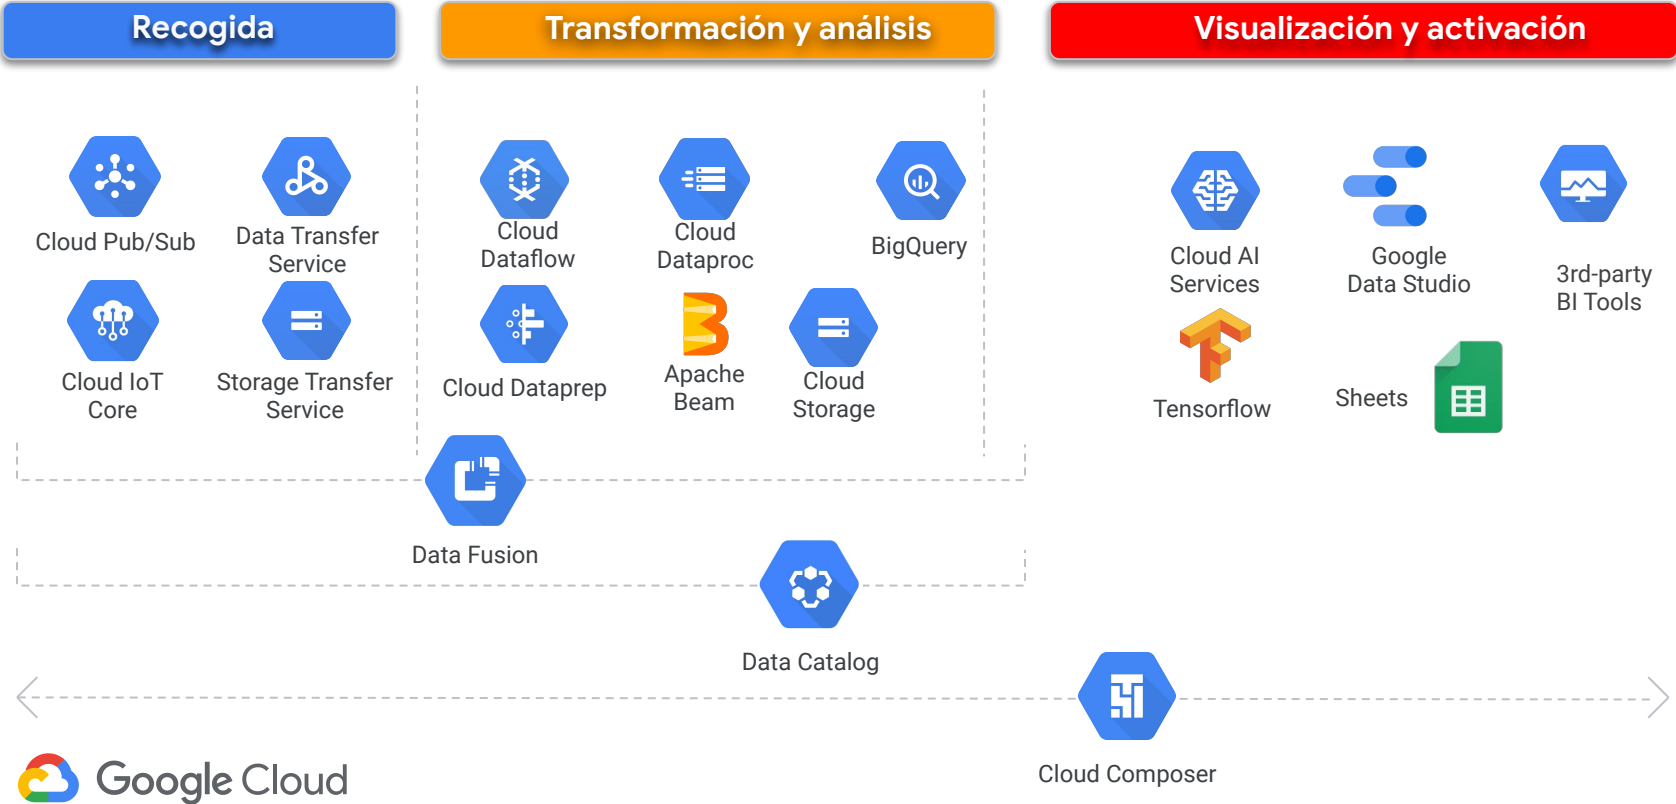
Recogida

Transformación y análisis

Visualización y activación

Cloud Pub/Sub

Data Transfer Service

Cloud IoT Core

Storage Transfer Service

Cloud Dataflow

Cloud Dataproc

BigQuery

Cloud Dataprep

Apache Beam

Cloud Storage

Cloud AI Services

Google Data Studio

3rd-party BI Tools

Tensorflow

Sheets

Data Fusion

Data Catalog

Cloud Composer

Google Cloud